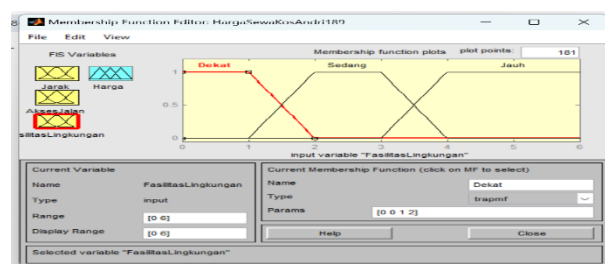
Membership Function Editor: HargaSewaKosAndri180

File Edit View

FIS Variables

Jarak Harga

AksesJalan

silitasLingkungan

Membership function plots plot points: 181

Dekat Sedang Jauh

1

0.5

0

0 1 2 3 4 5 6

input variable "FasilitasLingkungan"

Current Variable

Name FasilitasLingkungan

Type input

Range [0 6]

Display Range [0 6]

Current Membership Function (click on MF to select)

Name Dekat

Type trapmf

Params [0 0 1 2]

Help Close

Selected variable "FasilitasLingkungan"